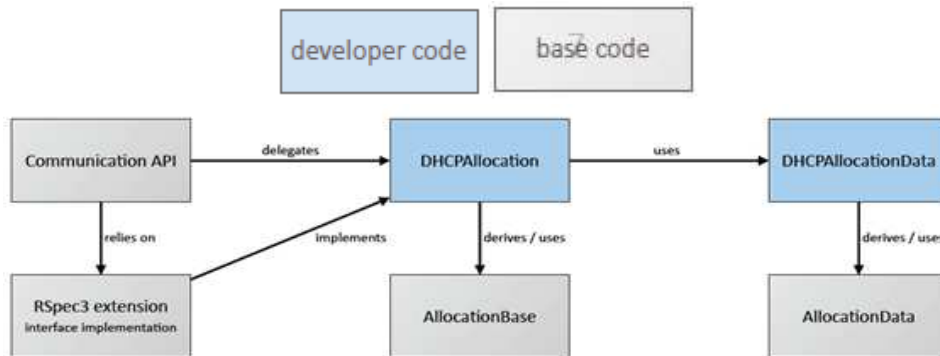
developer code

base code

Communication API

delegates

DHCPAllocation

uses

DHCPAllocationData

relies on

implements

derives / uses

derives / uses

RSpec3 extension
interface implementation

AllocationBase

AllocationData